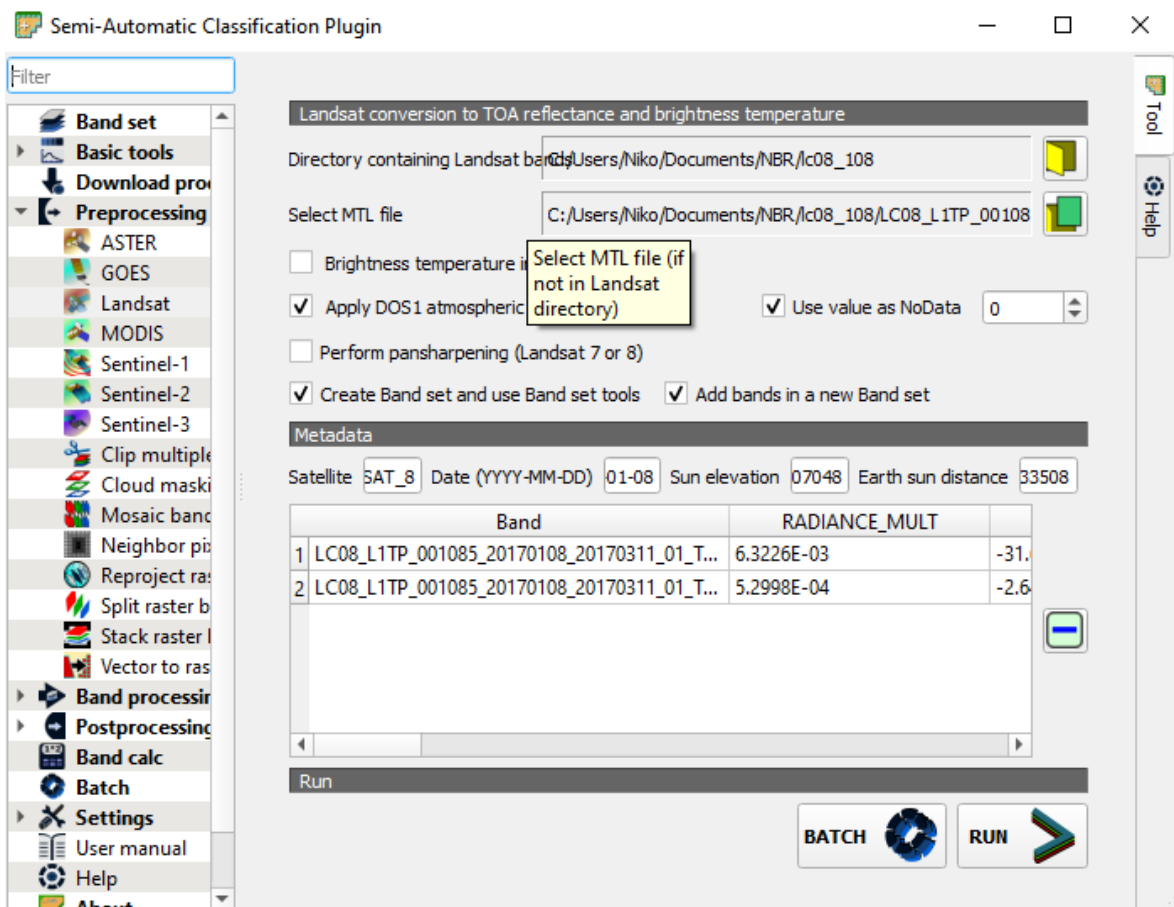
Semi-Automatic Classification Plugin

Filter

Band set
Basic tools
Download pro
Preprocessing
ASTER
GOES
Landsat
MODIS
Sentinel-1
Sentinel-2
Sentinel-3
Clip multiple
Cloud maski
Mosaic banc
Neighbor pi
Reproject ra
Split raster b
Stack raster
Vector to ra
Band processi
Postprocessing
Band calc
Batch
Settings
User manual
Help
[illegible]

Tool
Help

Landsat conversion to TOA reflectance and brightness temperature

Directory containing Landsat bands C:/Users/Niko/Documents/NBR/lc08_108

Select MTL file C:/Users/Niko/Documents/NBR/lc08_108/LC08_L1TP_00108

Brightness temperature i

Select MTL file (if not in Landsat directory)

Apply DOS1 atmospheric

Use value as NoData 0

Perform pansharpening (Landsat 7 or 8)

Create Band set and use Band set tools

Add bands in a new Band set

Metadata

Satellite SAT_8 Date (YYYY-MM-DD) 01-08 Sun elevation 07048 Earth sun distance 33508

| | Band | RADIANCE_MULT | |
|---|---|---|---|
| 1 | LC08_L1TP_001085_20170108_20170311_01_T... | 6.3226E-03 | -31. |
| 2 | LC08_L1TP_001085_20170108_20170311_01_T... | 5.2998E-04 | -2.6 |

Run

BATCH

RUN